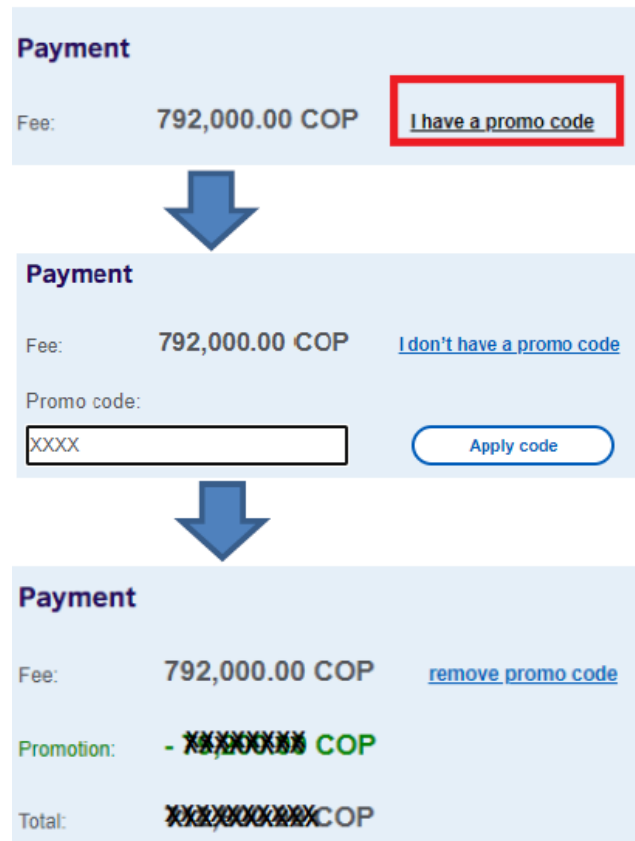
Payment

Fee: 792,000.00 COP I have a promo code

Payment

Fee: 792,000.00 COP I don't have a promo code

Promo code:

XXXX

Apply code

Payment

Fee: 792,000.00 COP remove promo code

Promotion: - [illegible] COP

Total: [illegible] COP